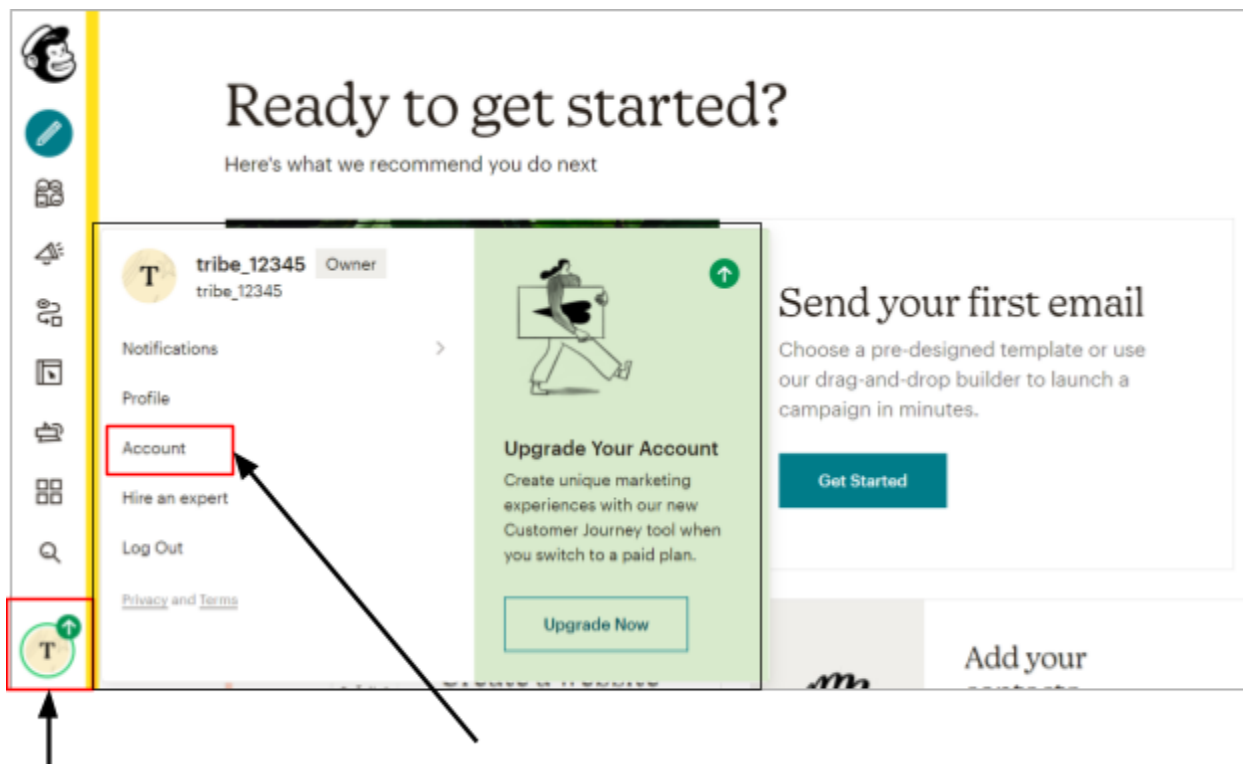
Ready to get started?

Here's what we recommend you do next

T tribe_12345 Owner
tribe_12345

Notifications

Profile

Account

Hire an expert

Log Out

Privacy and Terms

Upgrade Your Account

Create unique marketing experiences with our new Customer Journey tool when you switch to a paid plan.

Upgrade Now

Send your first email

Choose a pre-designed template or use our drag-and-drop builder to launch a campaign in minutes.

Get Started

Add your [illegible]

T